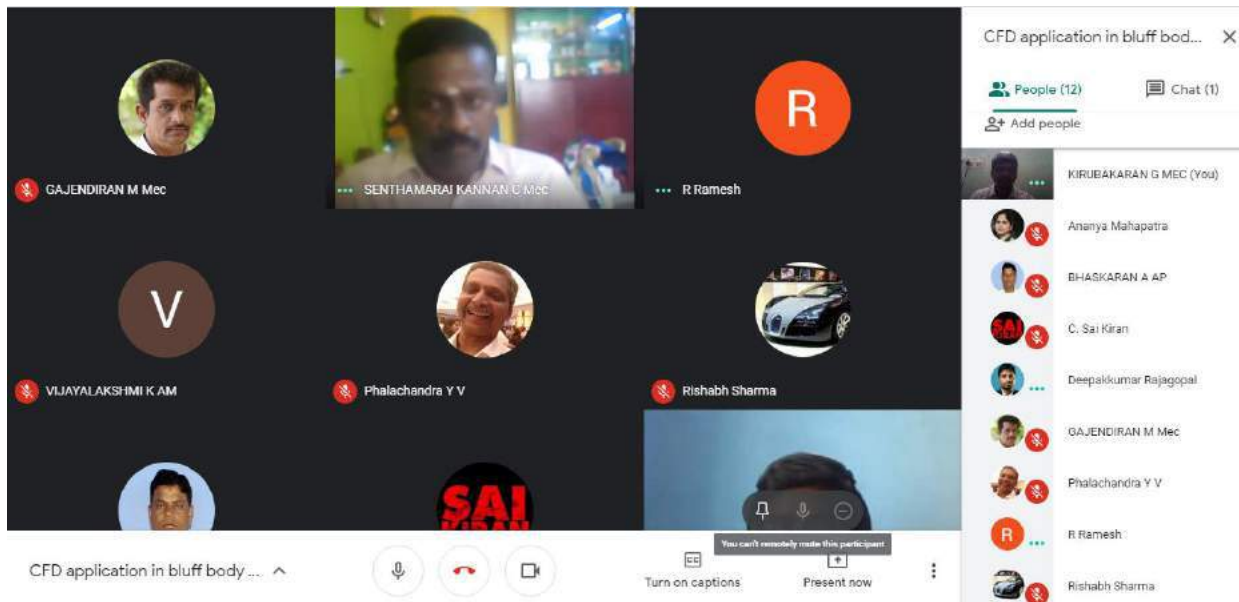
GAJENDIRAN M Mec

SENTHAMARAI KANNAN C Mec

R

R Ramesh

V

VIJAYALAKSHMI K AM

Phalachandra Y V

Rishabh Sharma

SAI KIRAN

You can't remotely mute this participant

CFD application in bluff body ...

Turn on captions

Present now

CFD application in bluff bod...

People (12)

Chat (1)

Add people

KIRUBAKARAN G MEC (You)

Ananya Mahapatra

BHASKARAN A AP

C. Sai Kiran

Deepakkumar Rajagopal

GAJENDIRAN M Mec

Phalachandra Y V

R

R Ramesh

Rishabh Sharma